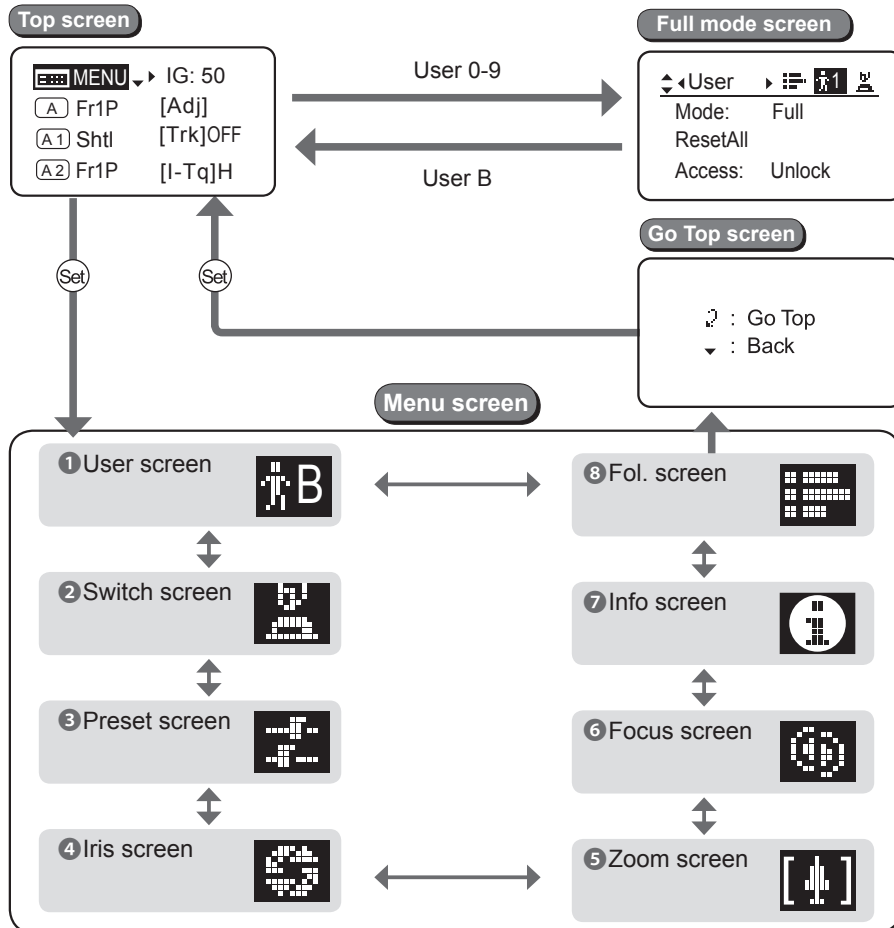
Top screen

MENU IG: 50
A Fr1P [Adj]
A1 Shtl [Trk]OFF
A2 Fr1P [I-Tq]H

User 0-9

User B

Full mode screen

User 1
Mode: Full
ResetAll
Access: Unlock

Set

Set

Go Top screen

: Go Top
: Back

Menu screen

❶User screen

B

❷Switch screen

❸Preset screen

❹Iris screen

❽Fol. screen

❼Info screen

❻Focus screen

❺Zoom screen